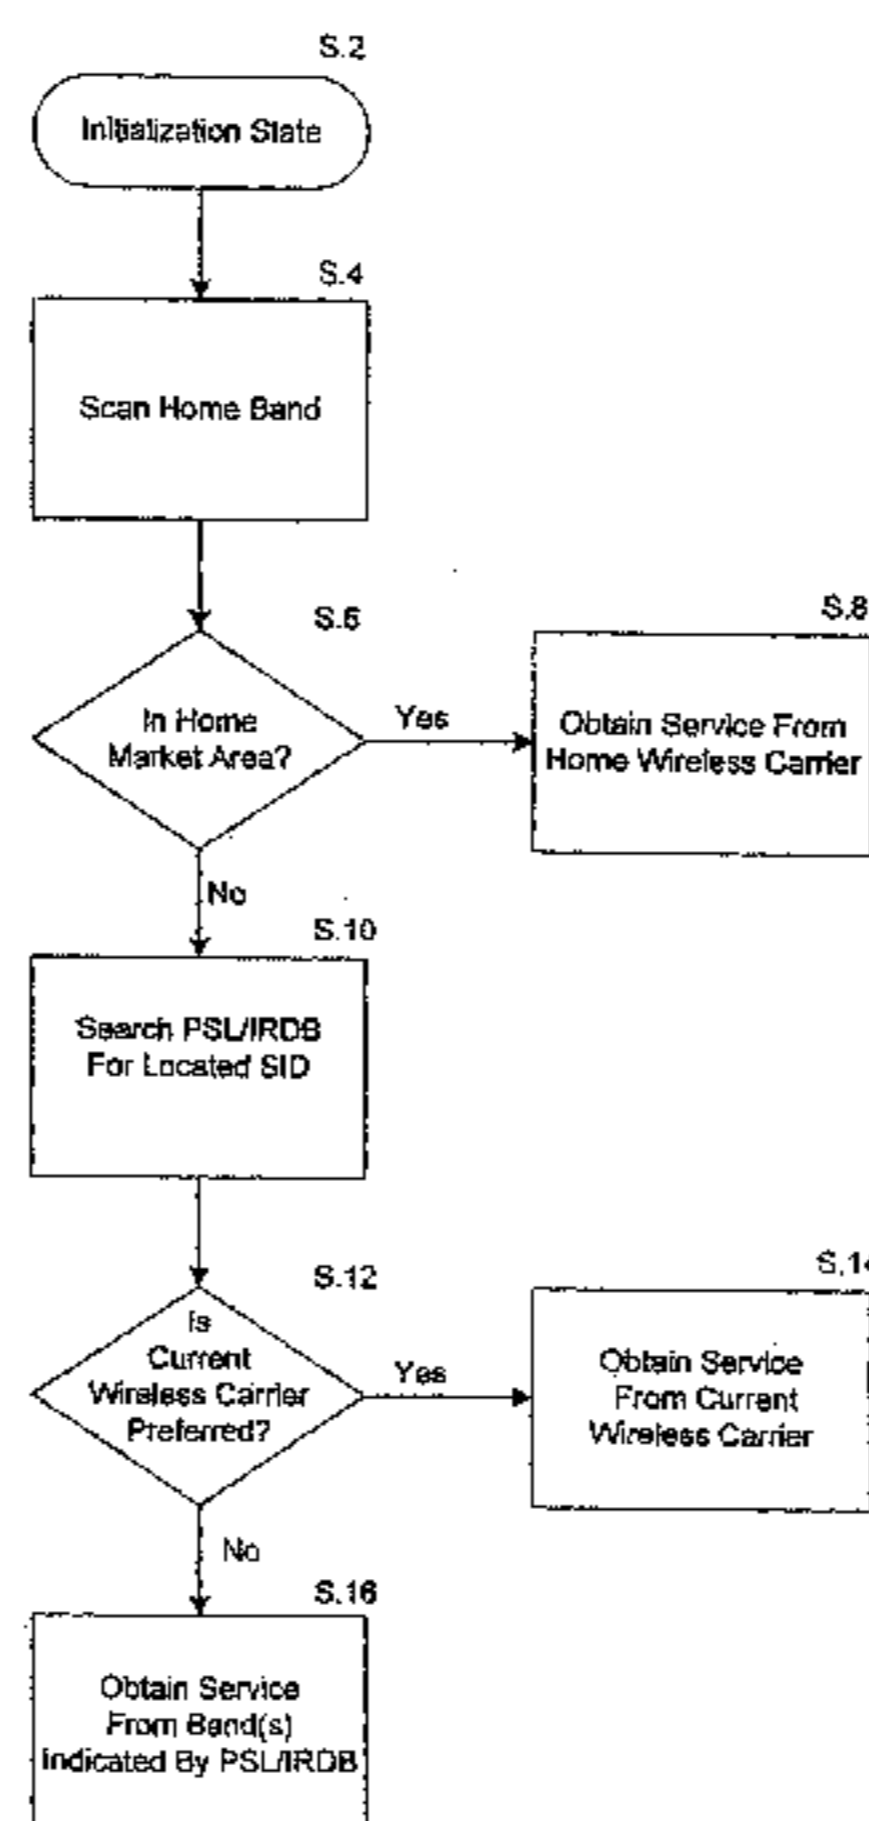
S.2
Initialization State

S.4
Scan Home Band

S.6
In Home Market Area?
Yes
S.8
Obtain Service From Home Wireless Carrier

No
S.10
Search PSL/IRDB For Located SID

S.12
Is Current Wireless Carrier Preferred?
Yes
S.1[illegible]
Obtain Service From Current Wireless Carrier

No
S.16
Obtain Service From Band(s) Indicated By PSL/IRDB